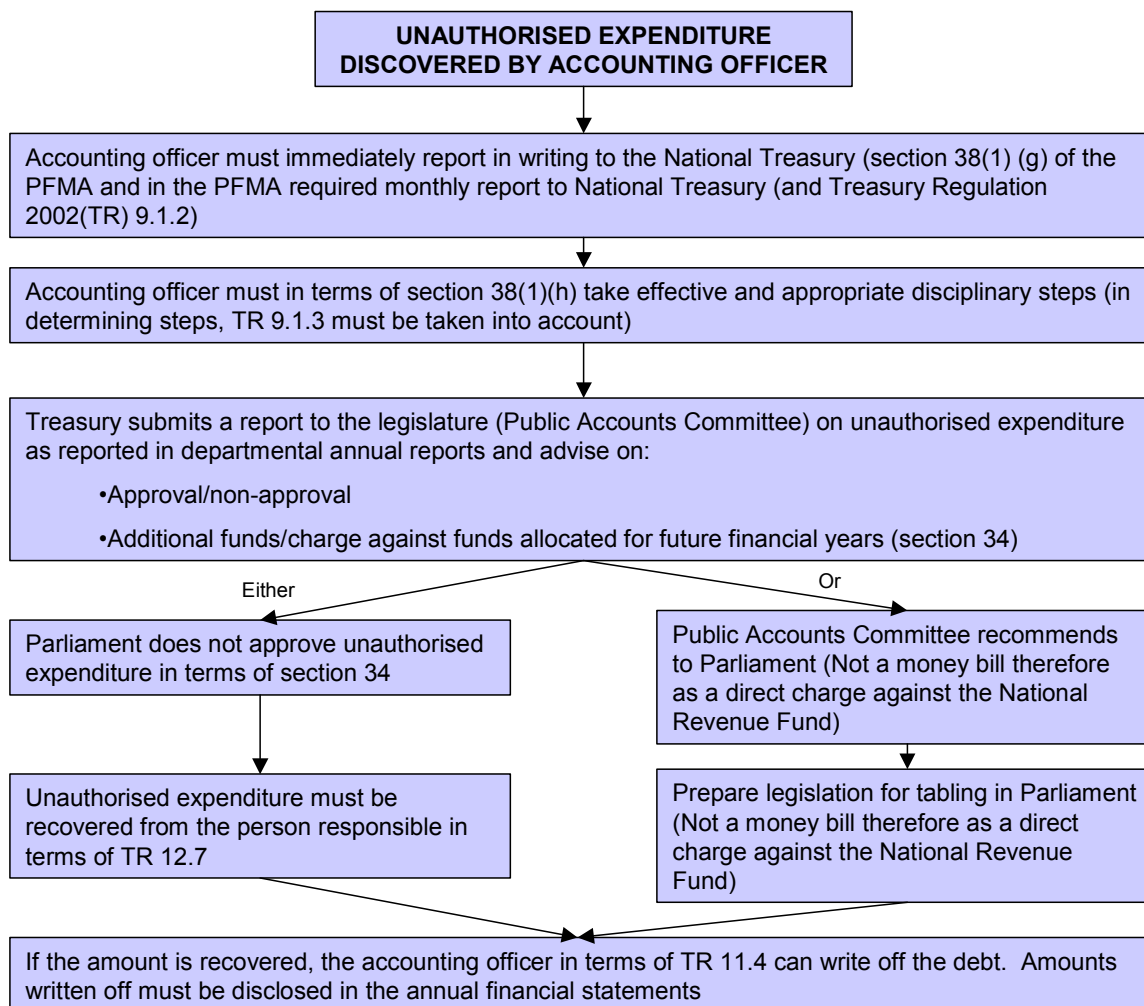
UNAUTHORISED EXPENDITURE DISCOVERED BY ACCOUNTING OFFICER

Accounting officer must immediately report in writing to the National Treasury (section 38(1) (g) of the PFMA and in the PFMA required monthly report to National Treasury (and Treasury Regulation 2002(TR) 9.1.2)

Accounting officer must in terms of section 38(1)(h) take effective and appropriate disciplinary steps (in determining steps, TR 9.1.3 must be taken into account)

Treasury submits a report to the legislature (Public Accounts Committee) on unauthorised expenditure as reported in departmental annual reports and advise on:

•Approval/non-approval

•Additional funds/charge against funds allocated for future financial years (section 34)

Either

Or

Parliament does not approve unauthorised expenditure in terms of section 34

Public Accounts Committee recommends to Parliament (Not a money bill therefore as a direct charge against the National Revenue Fund)

Unauthorised expenditure must be recovered from the person responsible in terms of TR 12.7

Prepare legislation for tabling in Parliament (Not a money bill therefore as a direct charge against the National Revenue Fund)

If the amount is recovered, the accounting officer in terms of TR 11.4 can write off the debt. Amounts written off must be disclosed in the annual financial statements